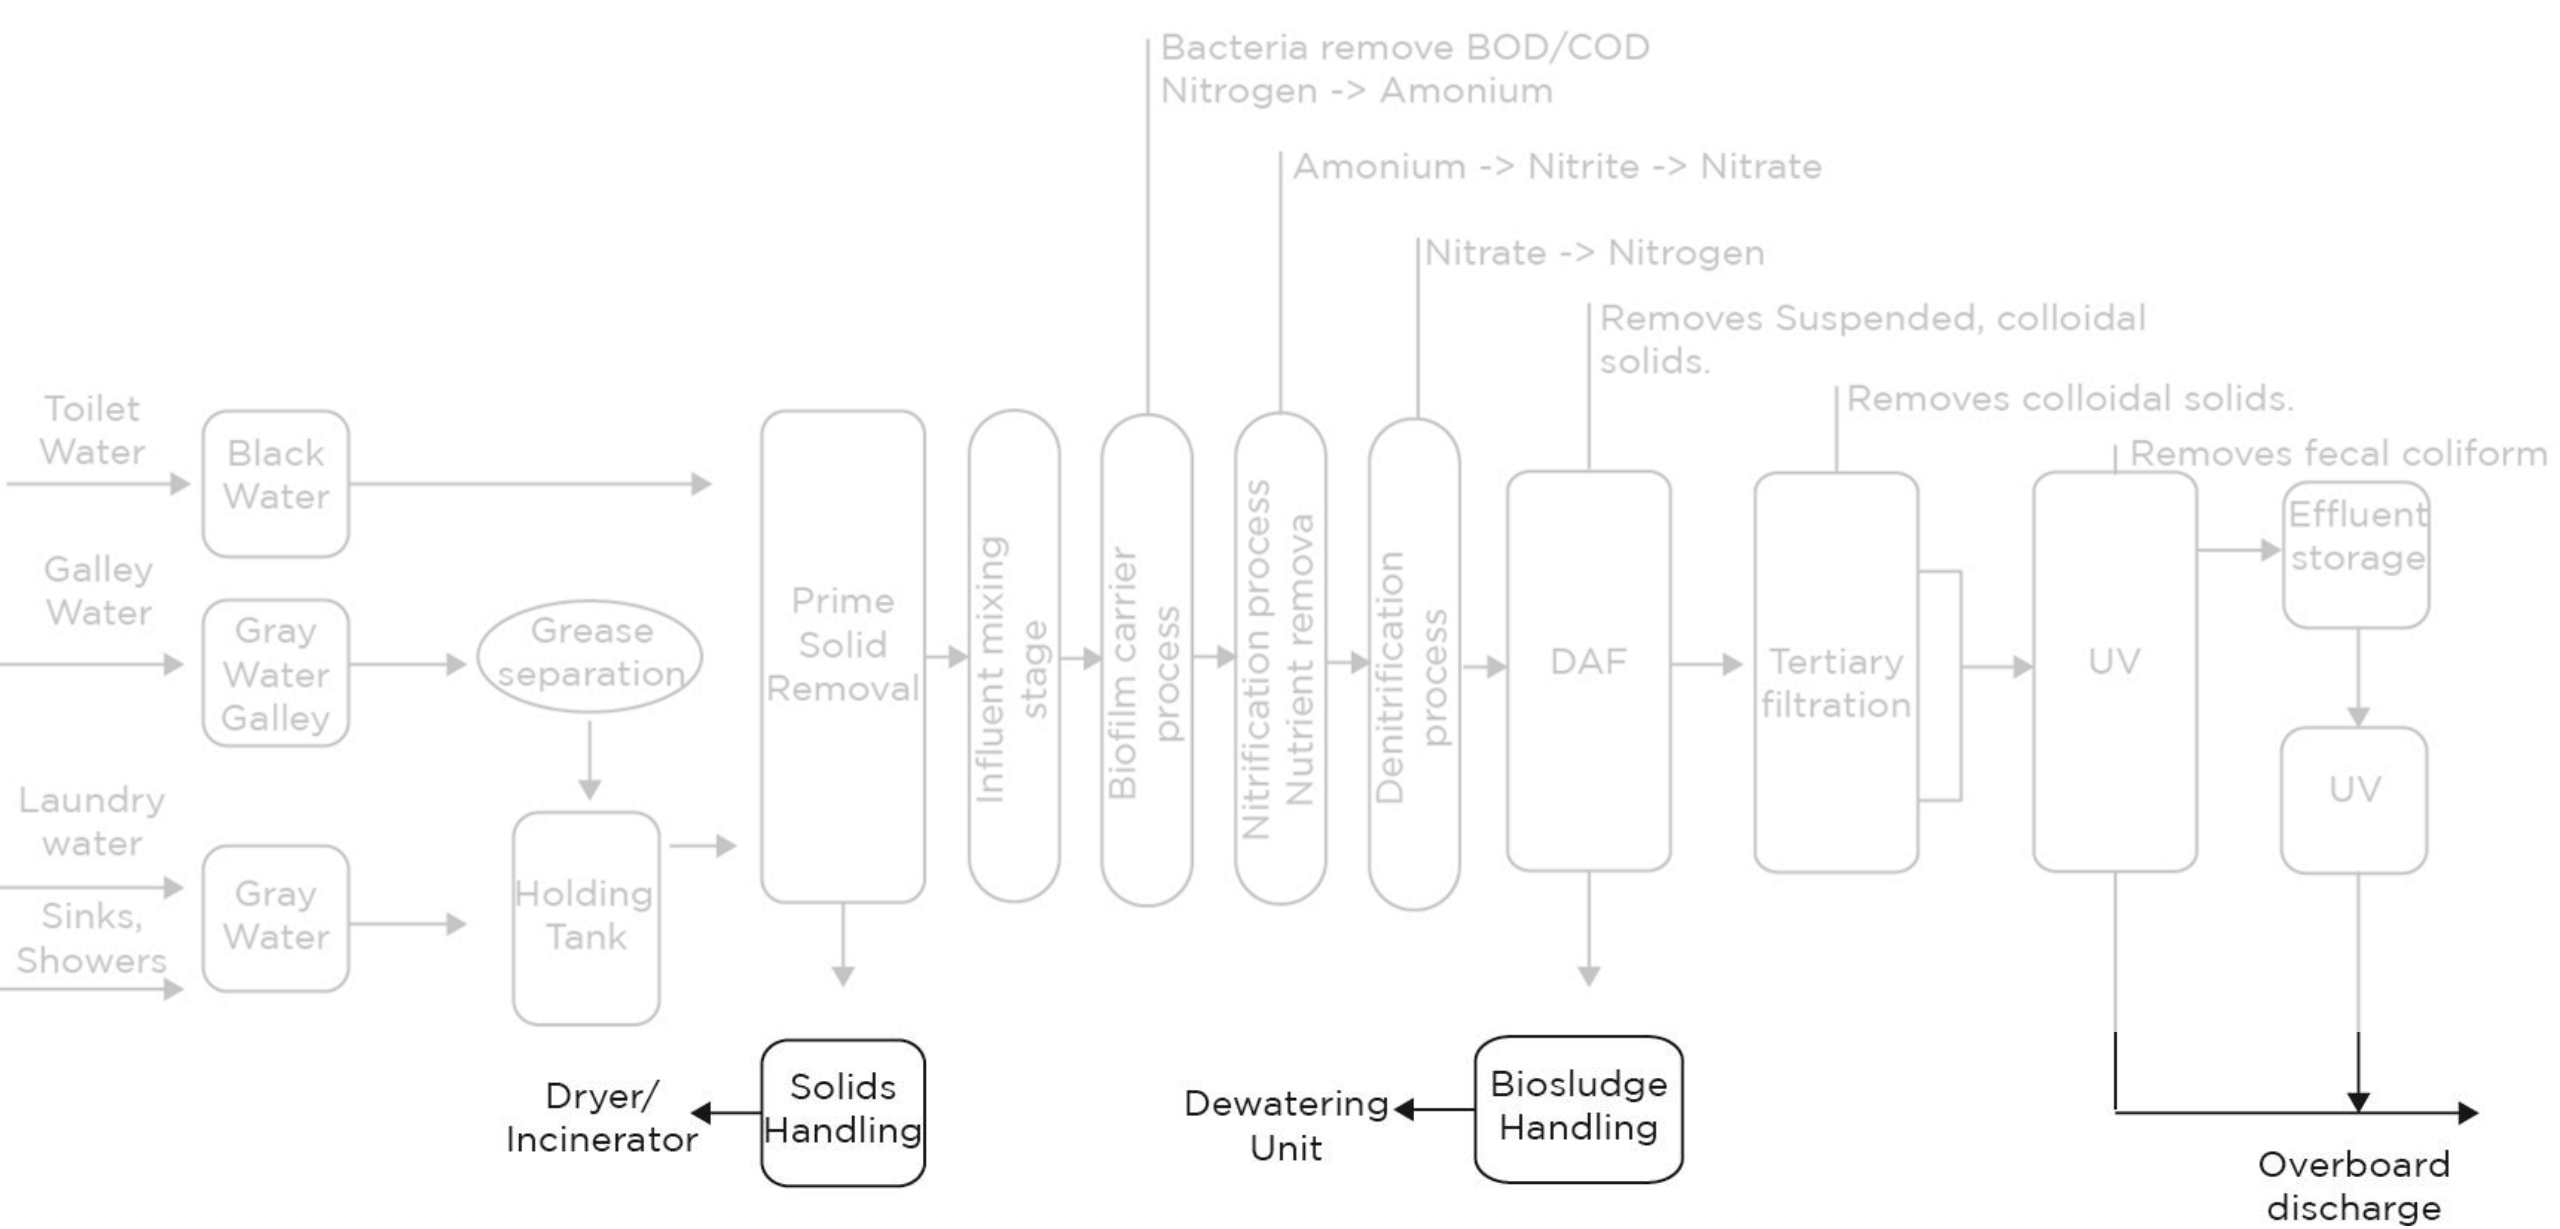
Bacteria remove BOD/COD
Nitrogen -> Amonium

Amonium -> Nitrite -> Nitrate

Nitrate -> Nitrogen

Removes Suspended, colloidal solids.

Removes colloidal solids.

Removes fecal coliform

Toilet Water

Black Water

Galley Water

Gray Water Galley

Grease separation

Laundry water

Sinks, Showers

Gray Water

Holding Tank

Prime Solid Removal

Influent mixing stage

Biofilm carrier process

Nitrification process Nutrient remova

Denitrification process

DAF

Tertiary filtration

UV

Effluent storage

UV

Dryer/ Incinerator

Solids Handling

Dewatering Unit

Biosludge Handling

Overboard discharge